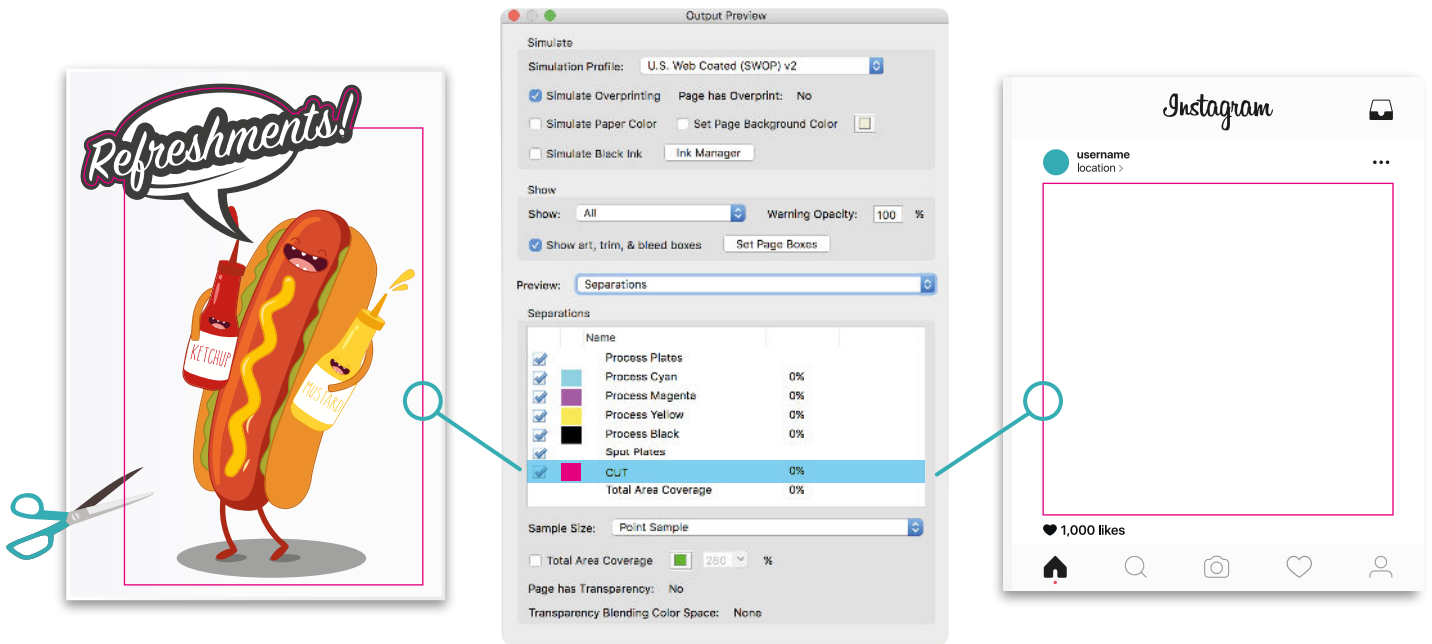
Refreshments!

KETCHUP

MUSTARD

Output Preview

Simulate

Simulation Profile: U.S. Web Coated (SWOP) v2

Simulate Overprinting Page has Overprint: No

Simulate Paper Color Set Page Background Color

Simulate Black Ink Ink Manager

Show

Show: All Warning Opacity: 100 %

Show art, trim, & bleed boxes Set Page Boxes

Preview: Separations

Separations

| | | Name | |
|---|---|---|---|
| | | Process Plates | |
| | | Process Cyan | 0% |
| | | Process Magenta | 0% |
| | | Process Yellow | 0% |
| | | Process Black | 0% |
| | | Spot Plates | |
| | | CUT | 0% |
| | | Total Area Coverage | 0% |

Sample Size: Point Sample

Total Area Coverage 280 %

Page has Transparency: No

Transparency Blending Color Space: None

Instagram

username
location >

1,000 likes